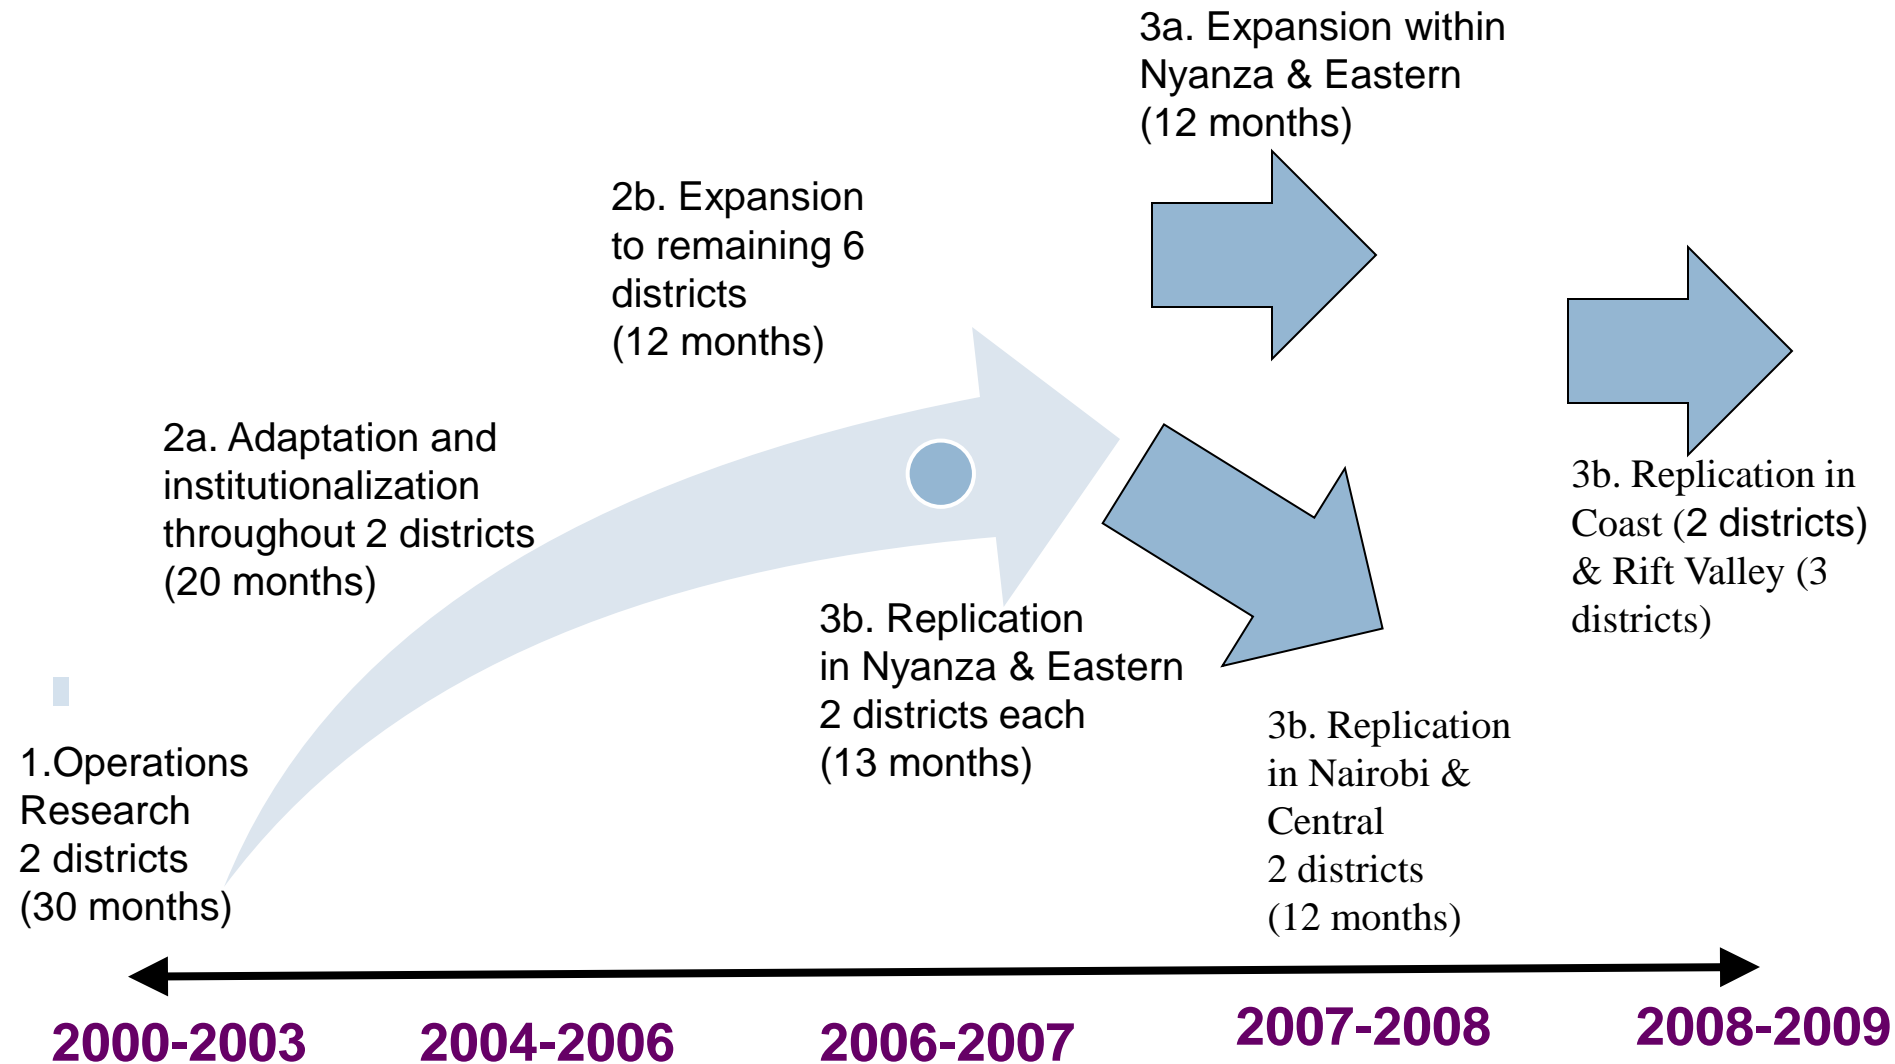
3a. Expansion within Nyanza & Eastern (12 months)

2b. Expansion to remaining 6 districts (12 months)

2a. Adaptation and institutionalization throughout 2 districts (20 months)

3b. Replication in Coast (2 districts) & Rift Valley (3 districts)

3b. Replication in Nyanza & Eastern 2 districts each (13 months)

1.Operations Research 2 districts (30 months)

3b. Replication in Nairobi & Central 2 districts (12 months)

2000-2003 2004-2006 2006-2007 2007-2008 2008-2009